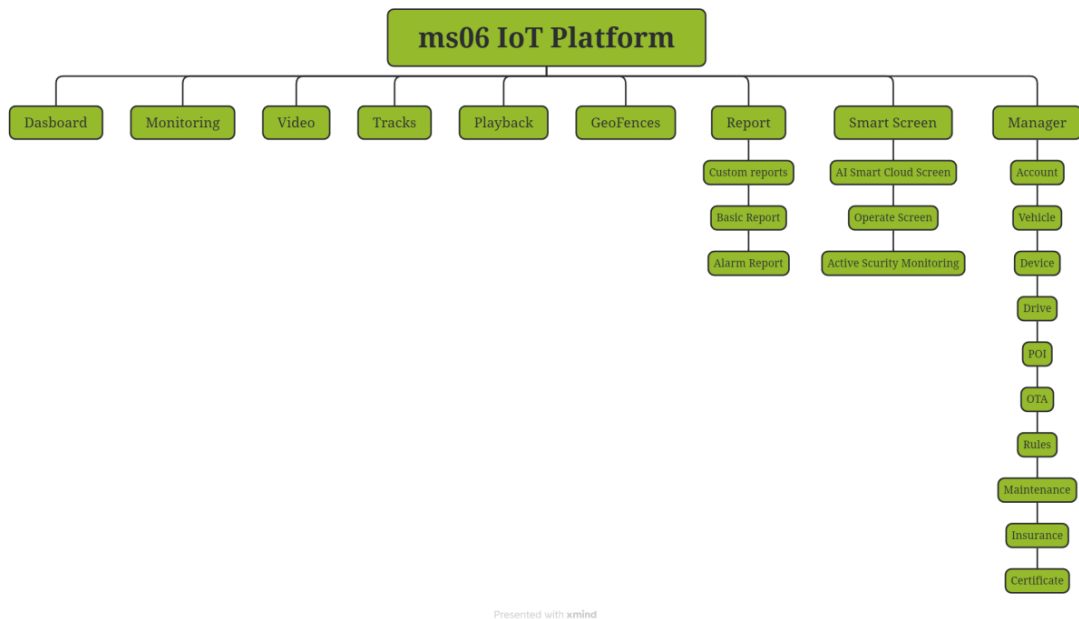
ms06 IoT Platform

Dasboard

Monitoring

Video

Tracks

Playback

GeoFences

Report

Custom reports

Basic Report

Alarm Report

Smart Screen

AI Smart Cloud Screen

Operate Screen

Active Scurity Monitoring

Manager

Account

Vehicle

Device

Drive

POI

OTA

Rules

Maintenance

Insurance

Certificate

Presented with xmind